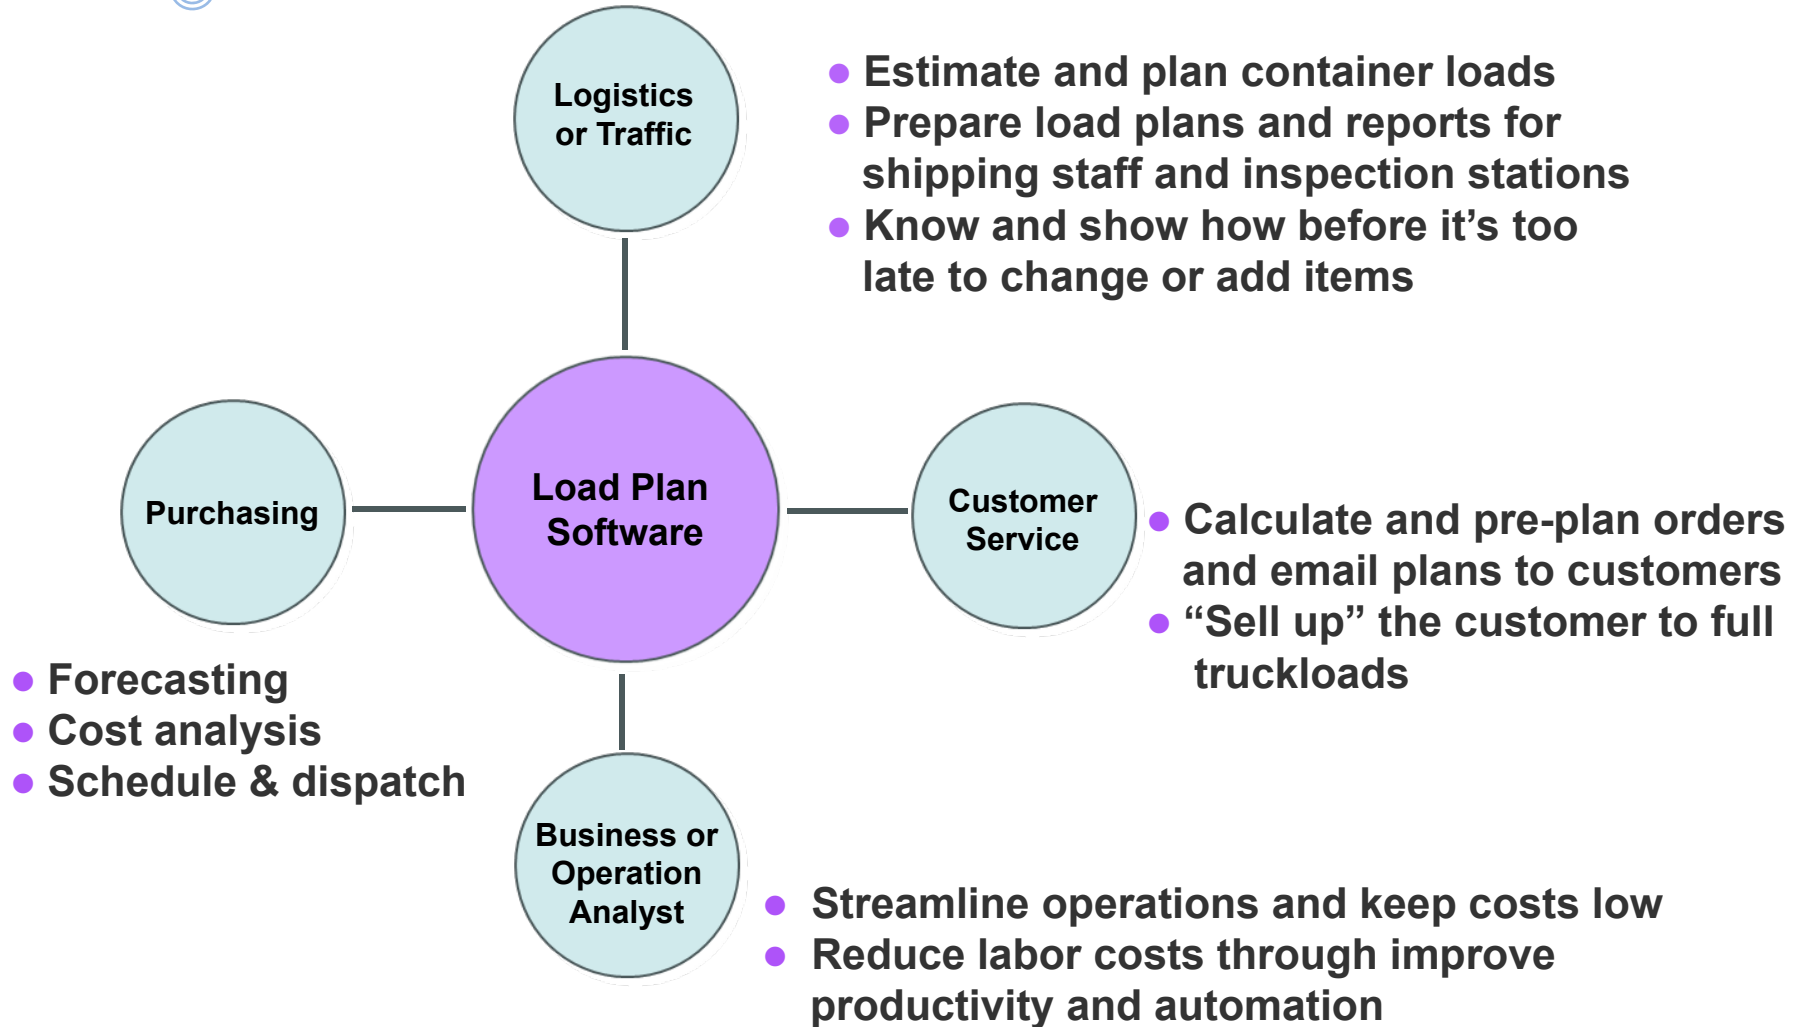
Logistics or Traffic

- Estimate and plan container loads
- Prepare load plans and reports for shipping staff and inspection stations
- Know and show how before it's too late to change or add items

Purchasing

Load Plan Software

Customer Service

- Calculate and pre-plan orders and email plans to customers
- "Sell up" the customer to full truckloads

- Forecasting
- Cost analysis
- Schedule & dispatch

Business or Operation Analyst

- Streamline operations and keep costs low
- Reduce labor costs through improve productivity and automation